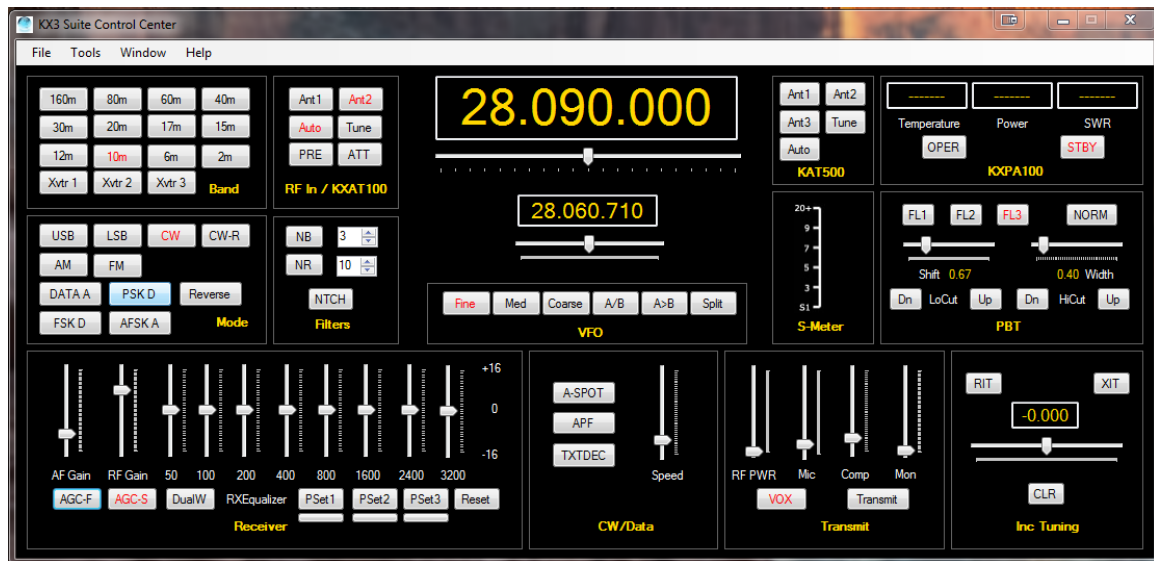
KX3 Suite Control Center

File Tools Window Help

160m 80m 60m 40m
30m 20m 17m 15m
12m 10m 6m 2m
Xvtr 1 Xvtr 2 Xvtr 3 Band

Ant1 Ant2
Auto Tune
PRE ATT
RF In / KXAT100

28.090.000

28.060.710

Ant1 Ant2
Ant3 Tune
Auto
KAT500

-------- -------- --------
Temperature Power SWR
OPER STBY
KXPA100

USB LSB CW CW-R
AM FM
DATA A PSK D Reverse
FSK D AFSK A Mode

NB 3
NR 10
NTCH
Filters

Fine Med Coarse A/B A>B Split
VFO

20+ 9 7 5 3 S1
S-Meter

FL1 FL2 FL3 NORM
Shift 0.67 0.40 Width
Dn LoCut Up Dn HiCut Up
PBT

+16
0
-16
AF Gain RF Gain 50 100 200 400 800 1600 2400 3200
AGC-F AGC-S DualW RXEqualizer PSet1 PSet2 PSet3 Reset
Receiver

A-SPOT
APF
TXTDEC
Speed
CW/Data

RF PWR Mic Comp Mon
VOX Transmit
Transmit

RIT XIT
-0.000
CLR
Inc Tuning